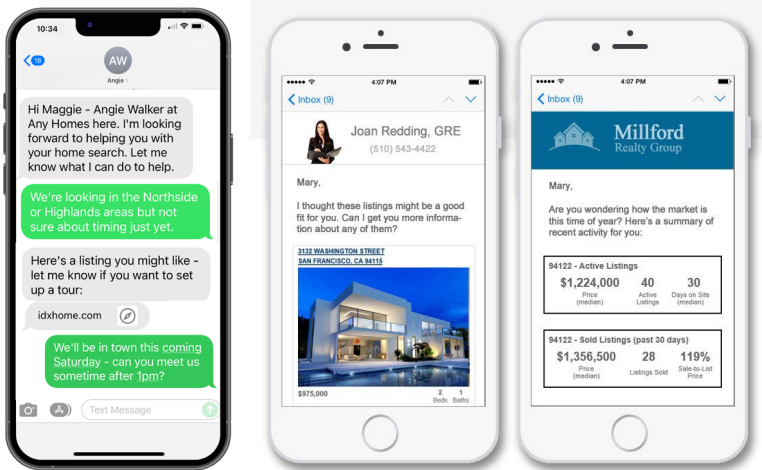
10:34

18

AW

Angie

Hi Maggie - Angie Walker at Any Homes here. I'm looking forward to helping you with your home search. Let me know what I can do to help.

We're looking in the Northside or Highlands areas but not sure about timing just yet.

Here's a listing you might like - let me know if you want to set up a tour:

idxhome.com

We'll be in town this coming Saturday - can you meet us sometime after 1pm?

Text Message

4:07 PM

Inbox (9)

Joan Redding, GRE

(510) 543-4422

Mary,

I thought these listings might be a good fit for you. Can I get you more information about any of them?

3132 WASHINGTON STREET
SAN FRANCISCO, CA 94115

$975,000

2 Beds

1 Baths

4:07 PM

Inbox (9)

Millford Realty Group

Mary,

Are you wondering how the market is this time of year? Here's a summary of recent activity for you:

94122 - Active Listings

$1,224,000 Price (median)

40 Active Listings

30 Days on Site (median)

94122 - Sold Listings (past 30 days)

$1,356,500 Price (median)

28 Listings Sold

119% Sale-to-List Price